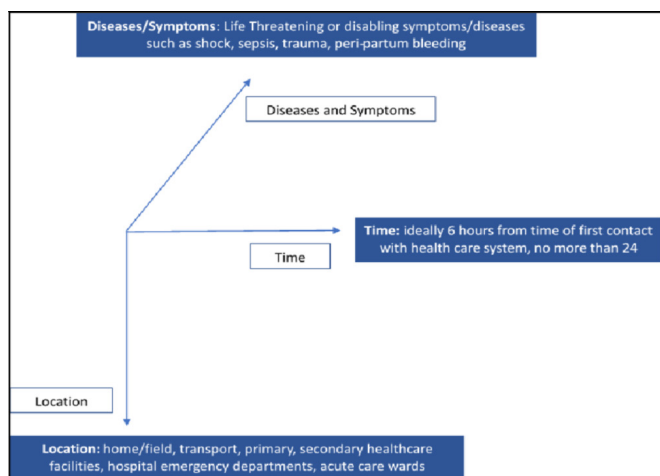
**Diseases/Symptoms**: Life Threatening or disabling symptoms/diseases such as shock, sepsis, trauma, peri-partum bleeding

Diseases and Symptoms

**Time:** ideally 6 hours from time of first contact with health care system, no more than 24

Time

Location

**Location:** home/field, transport, primary, secondary healthcare facilities, hospital emergency departments, acute care wards